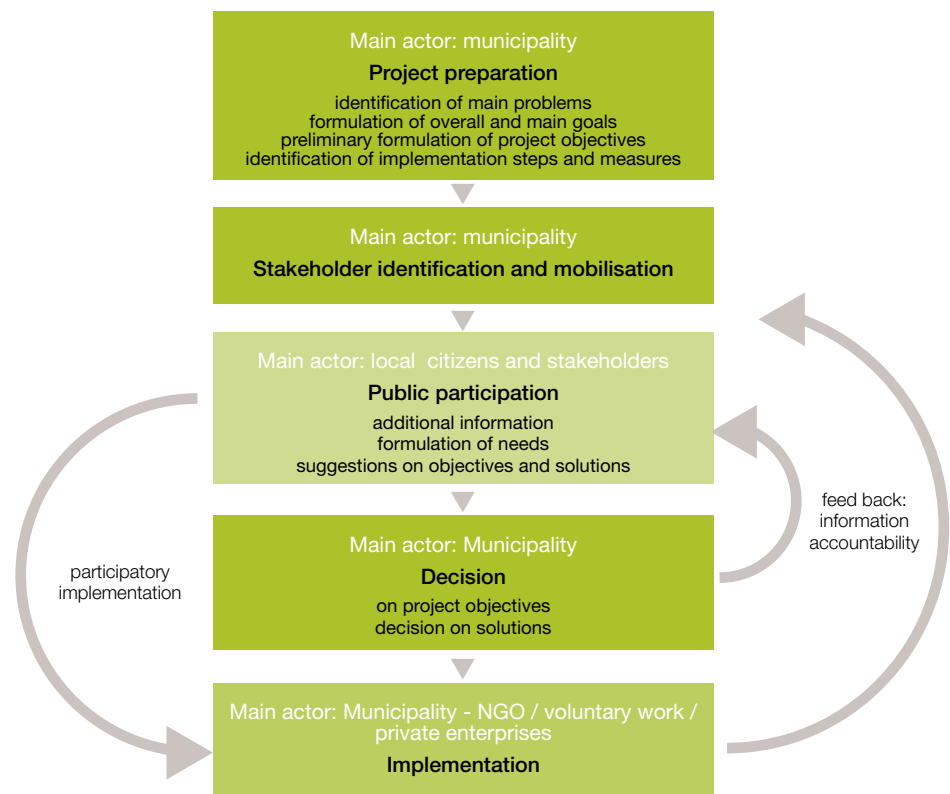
Main actor: municipality
Project preparation
identification of main problems
formulation of overall and main goals
preliminary formulation of project objectives
identification of implementation steps and measures

Main actor: municipality
Stakeholder identification and mobilisation

Main actor: local citizens and stakeholders
Public participation
additional information
formulation of needs
suggestions on objectives and solutions

Main actor: Municipality
Decision
on project objectives
decision on solutions

Main actor: Municipality - NGO / voluntary work / private enterprises
Implementation

participatory implementation

feed back:
information
accountability